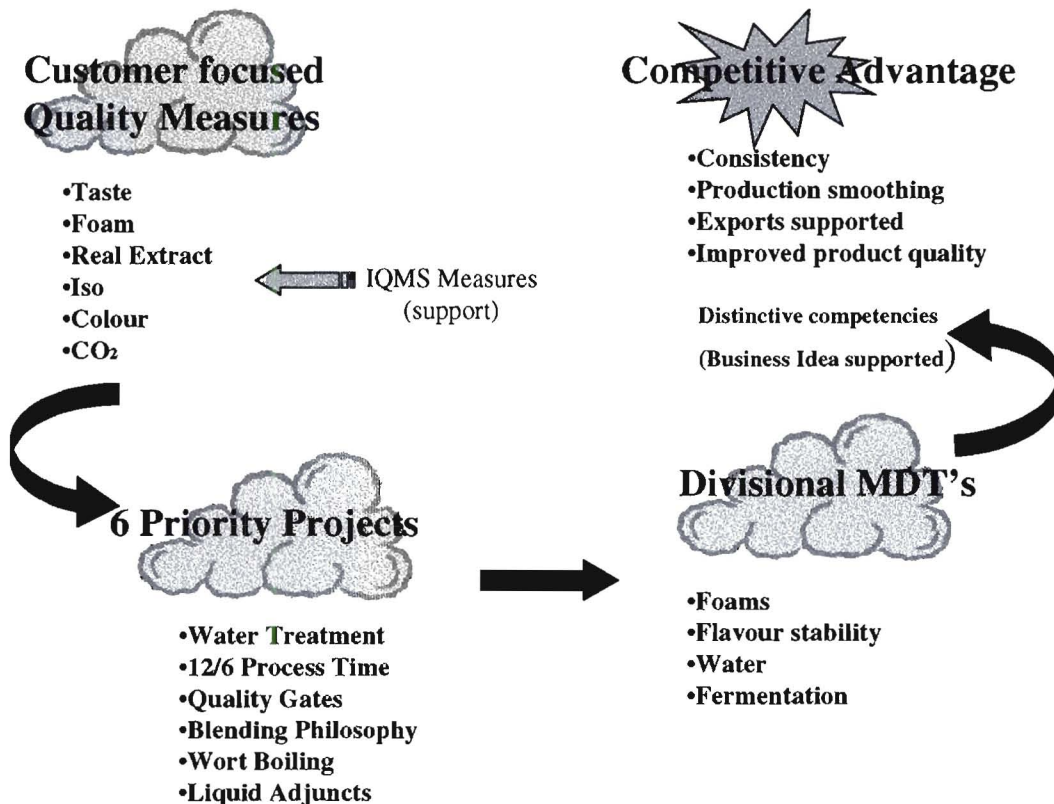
Customer focused Quality Measures

•Taste
•Foam
•Real Extract
•Iso
•Colour
•$CO_2$

IQMS Measures (support)

Competitive Advantage

•Consistency
•Production smoothing
•Exports supported
•Improved product quality

Distinctive competencies
(Business Idea supported)

6 Priority Projects

•Water Treatment
•12/6 Process Time
•Quality Gates
•Blending Philosophy
•Wort Boiling
•Liquid Adjuncts

Divisional MDT's

•Foams
•Flavour stability
•Water
•Fermentation